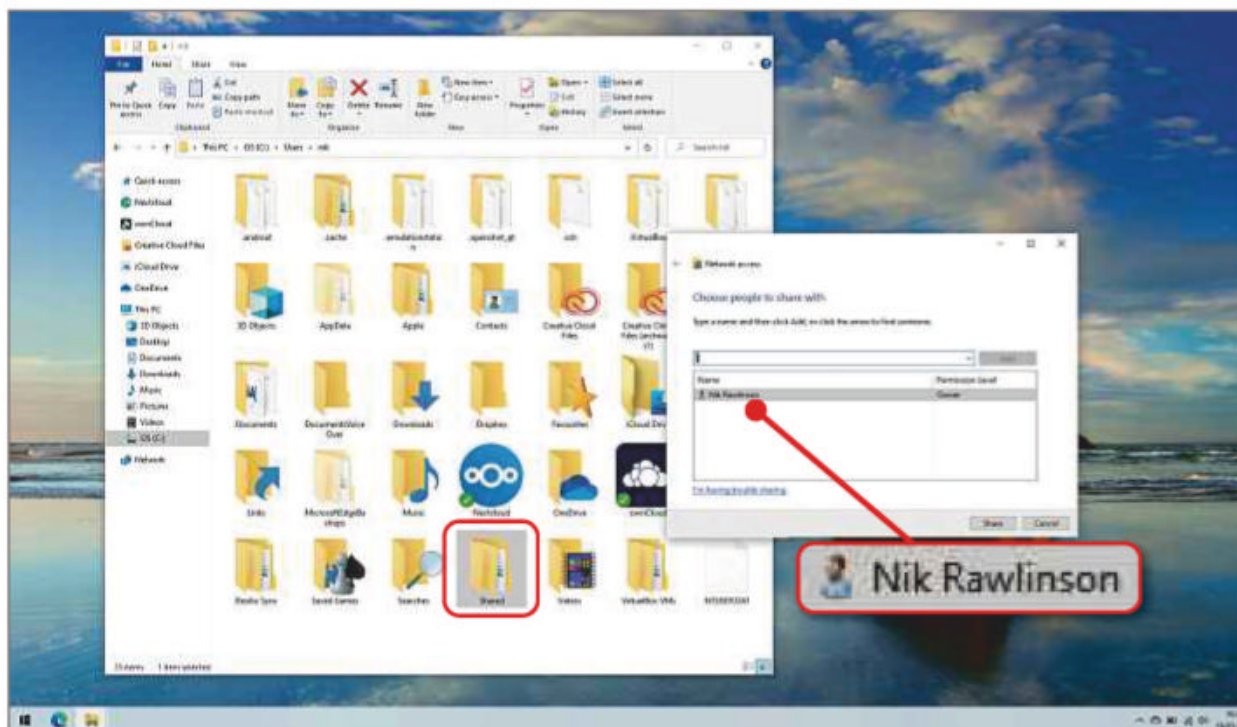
File Home Share View

Pin to Quick access Copy Paste Cut Copy path Paste shortcut Move to Copy to Delete Rename New folder New item Easy access Properties Open Edit History Select all Select none Invert selection

Clipboard Organise New Open Select

This PC > OS (C:) > Users > nik

Quick access
Nextcloud
ownCloud
Creative Cloud Files
iCloud Drive
OneDrive
This PC
3D Objects
Desktop
Documents
Downloads
Music
Pictures
Videos
OS (C:)
Network

.android .cache .emulator_console .openshot_qt .ssh

3D Objects AppData Apple Contacts Creative Cloud Files Creative Cloud Files (archive)

Documents Documents\Voice Over Downloads Dropbox Favourites iCloud Drive

Links MicrosoftEdgeBackups Music Nextcloud OneDrive ownCloud

Reader Sync Saved Games Searches Shared Videos VirtualBox VMs

Network access

Choose people to share with

Type a name and then click Add, or click the arrow to find someone.

Add

Name Permission Level

Nik Rawlinson Owner

I'm having trouble sharing

Share Cancel

Nik Rawlinson